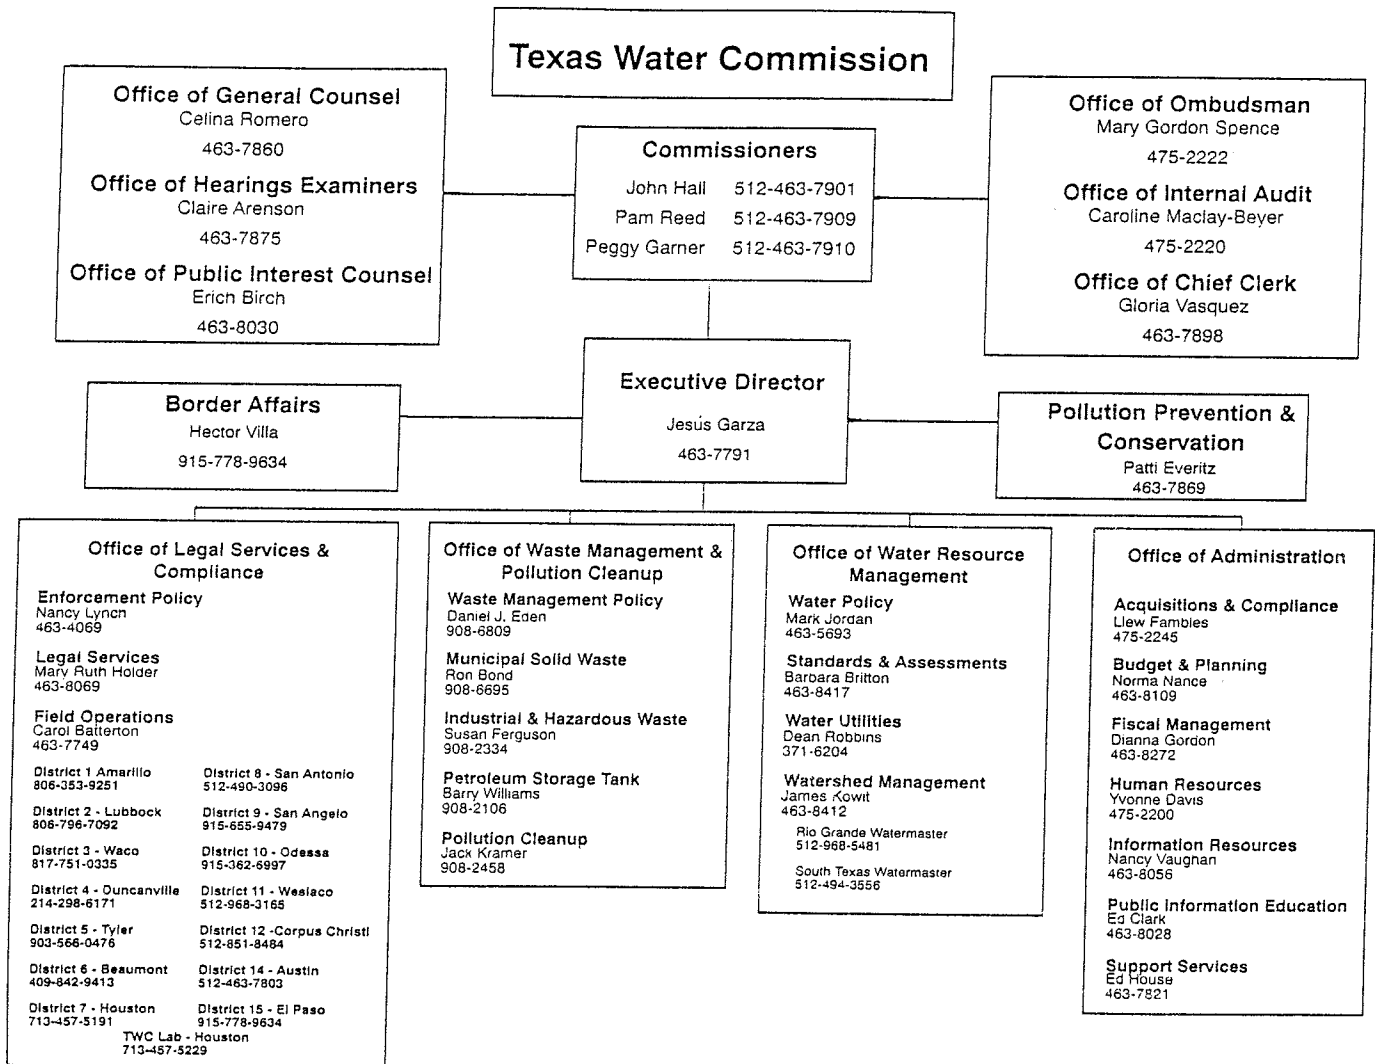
Texas Water Commission

Office of General Counsel
Celina Romero
463-7860

Office of Hearings Examiners
Claire Arenson
463-7875

Office of Public Interest Counsel
Erich Birch
463-8030

Commissioners
John Hall 512-463-7901
Pam Reed 512-463-7909
Peggy Garner 512-463-7910

Office of Ombudsman
Mary Gordon Spence
475-2222

Office of Internal Audit
Caroline Maclay-Beyer
475-2220

Office of Chief Clerk
Gloria Vasquez
463-7898

Border Affairs
Hector Villa
915-778-9634

Executive Director
Jesús Garza
463-7791

Pollution Prevention & Conservation
Patti Everitz
463-7869

Office of Legal Services & Compliance

Enforcement Policy
Nancy Lynch
463-4069

Legal Services
Mary Ruth Holder
463-8069

Field Operations
Carol Batterton
463-7749

District 1 Amarillo
806-353-9251

District 8 - San Antonio
512-490-3096

District 2 - Lubbock
806-796-7092

District 9 - San Angelo
915-655-9479

District 3 - Waco
817-751-0335

District 10 - Odessa
915-362-6997

District 4 - Duncanville
214-298-6171

District 11 - Weslaco
512-968-3165

District 5 - Tyler
903-566-0476

District 12 -Corpus Christi
512-851-8484

District 6 - Beaumont
409-842-9413

District 14 - Austin
512-463-7803

District 7 - Houston
713-457-5191

District 15 - El Paso
915-778-9634

TWC Lab - Houston
713-457-5229

Office of Waste Management & Pollution Cleanup

Waste Management Policy
Daniel J. Eden
908-6809

Municipal Solid Waste
Ron Bond
908-6695

Industrial & Hazardous Waste
Susan Ferguson
908-2334

Petroleum Storage Tank
Barry Williams
908-2106

Pollution Cleanup
Jack Kramer
908-2458

Office of Water Resource Management

Water Policy
Mark Jordan
463-5693

Standards & Assessments
Barbara Britton
463-8417

Water Utilities
Dean Robbins
371-6204

Watershed Management
James Kowit
463-8412

Rio Grande Watermaster
512-968-5481

South Texas Watermaster
512-494-3556

Office of Administration

Acquisitions & Compliance
Llew Fambles
475-2245

Budget & Planning
Norma Nance
463-8109

Fiscal Management
Dianna Gordon
463-8272

Human Resources
Yvonne Davis
475-2200

Information Resources
Nancy Vaughan
463-8056

Public Information Education
Ed Clark
463-8028

Support Services
Ed House
463-7821